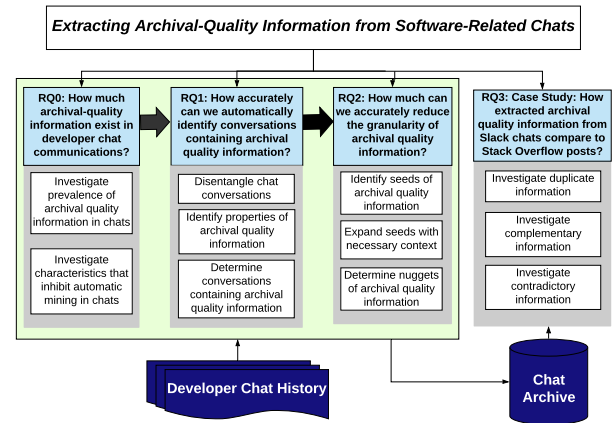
Extracting Archival-Quality Information from Software-Related Chats

RQ0: How much archival-quality information exist in developer chat communications?

Investigate prevalence of archival quality information in chats

Investigate characteristics that inhibit automatic mining in chats

RQ1: How accurately can we automatically identify conversations containing archival quality information?

Disentangle chat conversations

Identify properties of archival quality information

Determine conversations containing archival quality information

RQ2: How much can we accurately reduce the granularity of archival quality information?

Identify seeds of archival quality information

Expand seeds with necessary context

Determine nuggets of archival quality information

RQ3: Case Study: How extracted archival quality information from Slack chats compare to Stack Overflow posts?

Investigate duplicate information

Investigate complementary information

Investigate contradictory information

Developer Chat History

Chat Archive